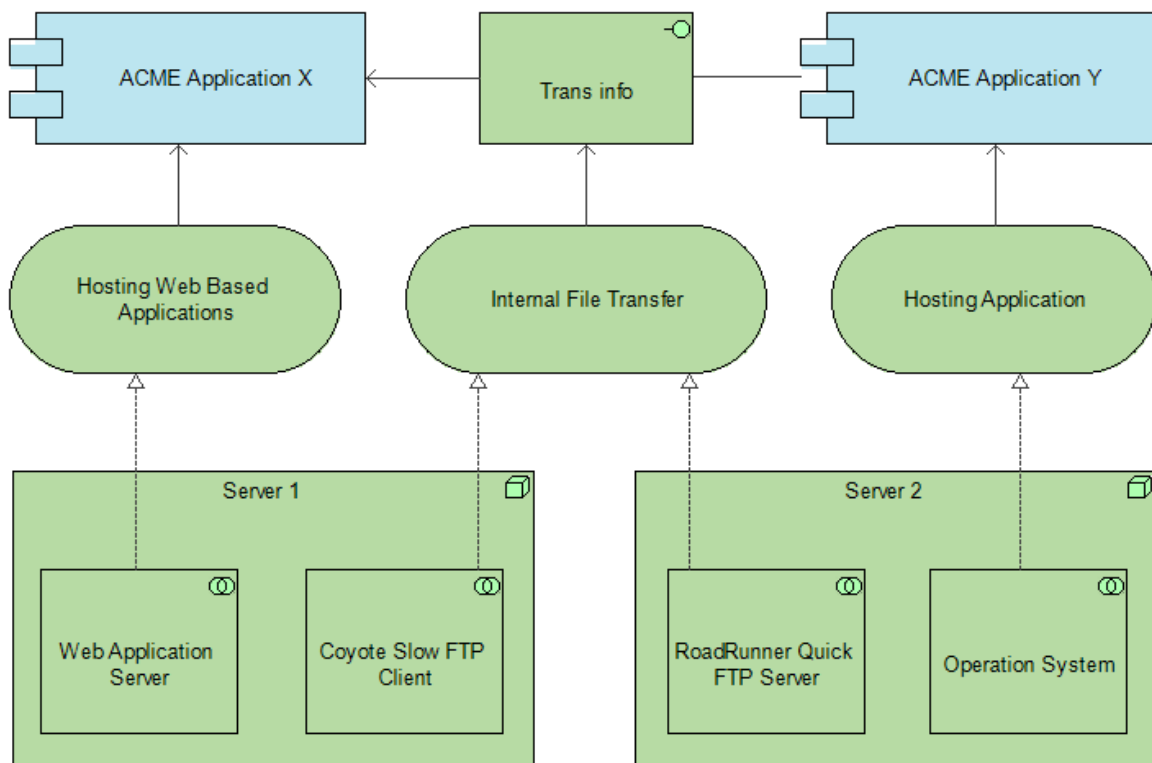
ACME Application X

Trans info

ACME Application Y

Hosting Web Based Applications

Internal File Transfer

Hosting Application

Server 1

Web Application Server

Coyote Slow FTP Client

Server 2

RoadRunner Quick FTP Server

Operation System